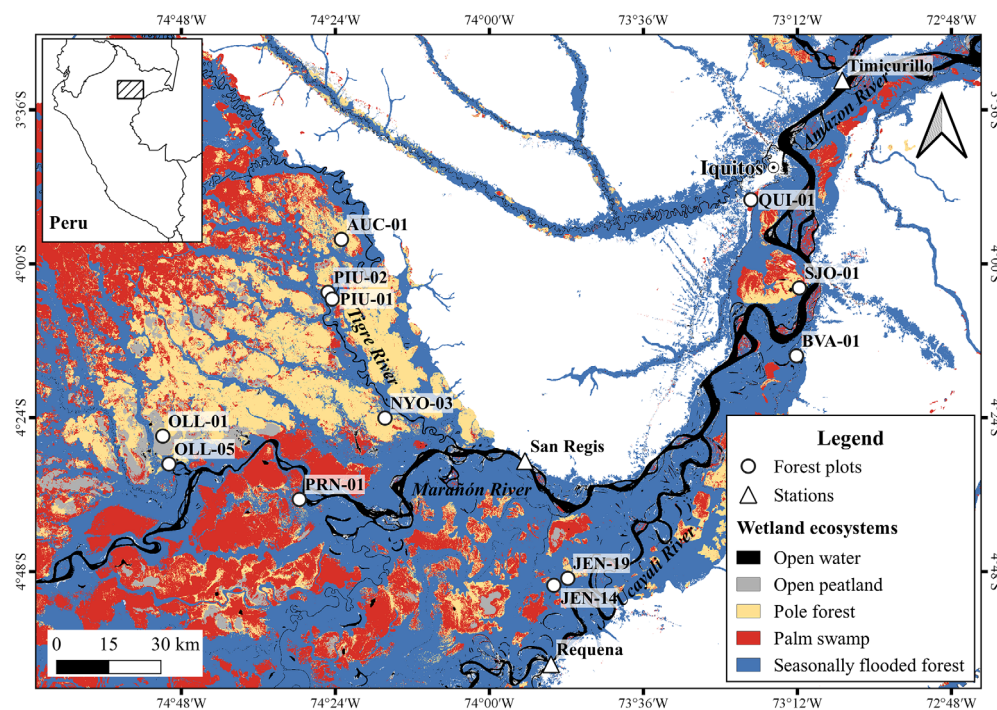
74°48'W 74°24'W 74°00'W 73°36'W 73°12'W 72°48'W

3°36'S 4°00'S 4°24'S 4°48'S

3°36'S 4°00'S 4°24'S 4°48'S

Peru

Timicurillo
Amazon River
Iquitos
QUI-01
SJO-01
BVA-01
AUC-01
PIU-02
PIU-01
Tigre River
NYO-03
OLL-01
OLL-05
PRN-01
San Regis
Marañón River
Ucayali River
JEN-19
JEN-14
Requena

0 15 30 km

Legend
Forest plots
Stations
Wetland ecosystems
Open water
Open peatland
Pole forest
Palm swamp
Seasonally flooded forest

74°48'W 74°24'W 74°00'W 73°36'W 73°12'W 72°48'W